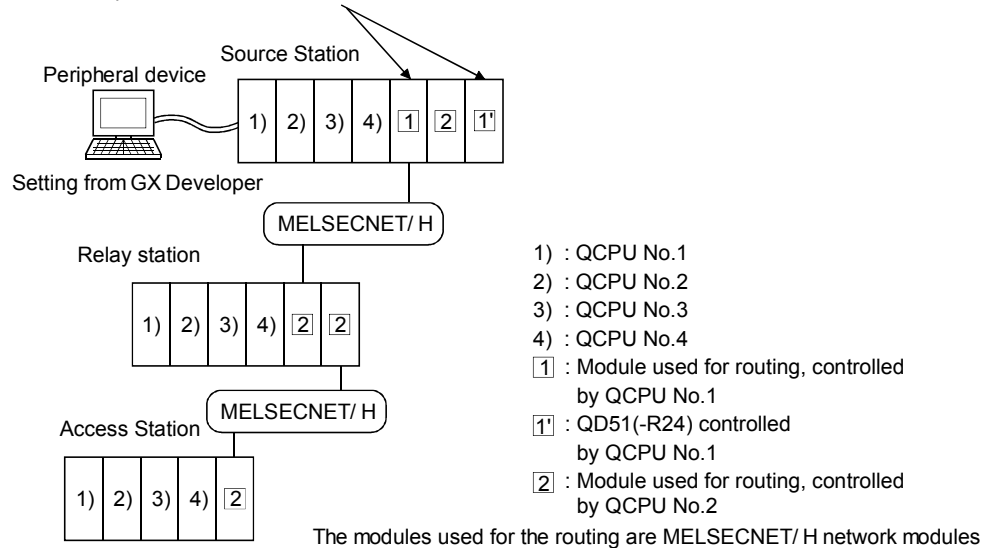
Source Station

Peripheral device

1) 2) 3) 4) 1 2 1'

Setting from GX Developer

MELSECNET/ H

Relay station

1) 2) 3) 4) 2 2

MELSECNET/ H

Access Station

1) 2) 3) 4) 2

1) : QCPU No.1
2) : QCPU No.2
3) : QCPU No.3
4) : QCPU No.4
1 : Module used for routing, controlled by QCPU No.1
1' : QD51(-R24) controlled by QCPU No.1
2 : Module used for routing, controlled by QCPU No.2

The modules used for the routing are MELSECNET/ H network modules